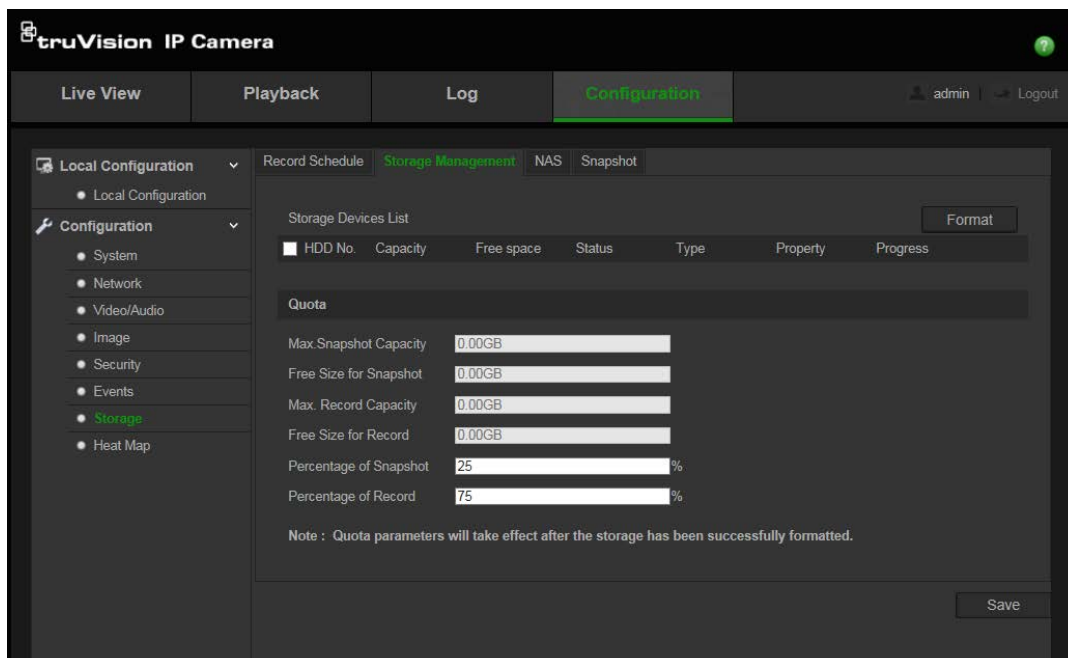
truVision IP Camera

Live View
Playback
Log
Configuration
admin | Logout

Local Configuration
• Local Configuration
Configuration
• System
• Network
• Video/Audio
• Image
• Security
• Events
• Storage
• Heat Map

Record Schedule
Storage Management
NAS
Snapshot

Storage Devices List
Format

| HDD No. | Capacity | Free space | Status | Type | Property | Progress |
|---|---|---|---|---|---|---|

Quota

Max.Snapshot Capacity 0.00GB
Free Size for Snapshot 0.00GB
Max. Record Capacity 0.00GB
Free Size for Record 0.00GB
Percentage of Snapshot 25 %
Percentage of Record 75 %

Note : Quota parameters will take effect after the storage has been successfully formatted.

Save